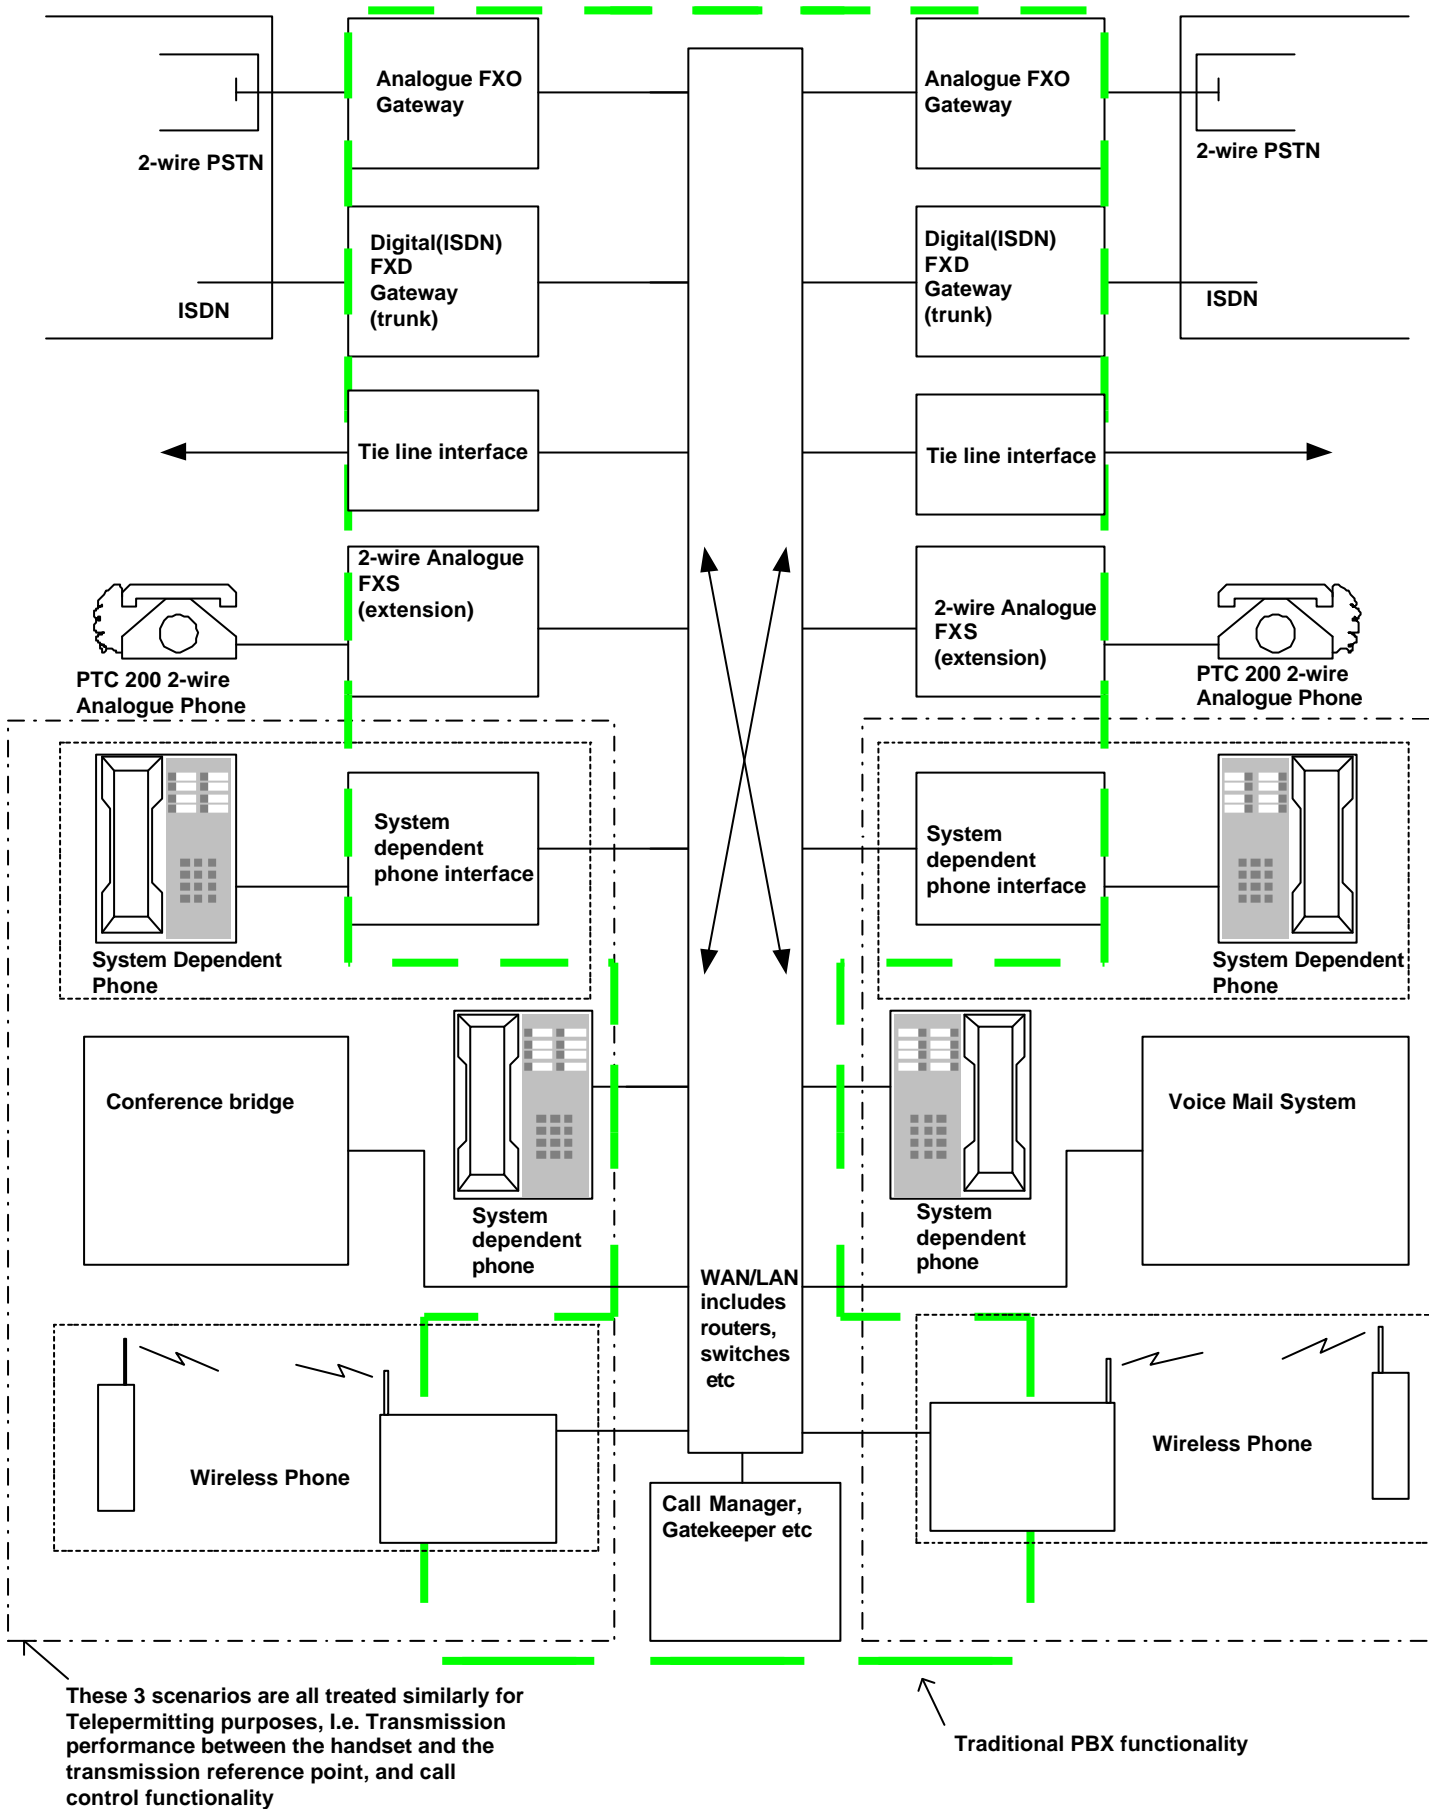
Analogue FXO Gateway

2-wire PSTN

Digital(ISDN) FXD Gateway (trunk)

ISDN

Tie line interface

2-wire Analogue FXS (extension)

PTC 200 2-wire Analogue Phone

System dependent phone interface

System Dependent Phone

Conference bridge

System dependent phone

Wireless Phone

Analogue FXO Gateway

2-wire PSTN

Digital(ISDN) FXD Gateway (trunk)

ISDN

Tie line interface

2-wire Analogue FXS (extension)

PTC 200 2-wire Analogue Phone

System dependent phone interface

System Dependent Phone

Voice Mail System

System dependent phone

Wireless Phone

WAN/LAN includes routers, switches etc

Call Manager, Gatekeeper etc

These 3 scenarios are all treated similarly for Telepermitting purposes, I.e. Transmission performance between the handset and the transmission reference point, and call control functionality

Traditional PBX functionality